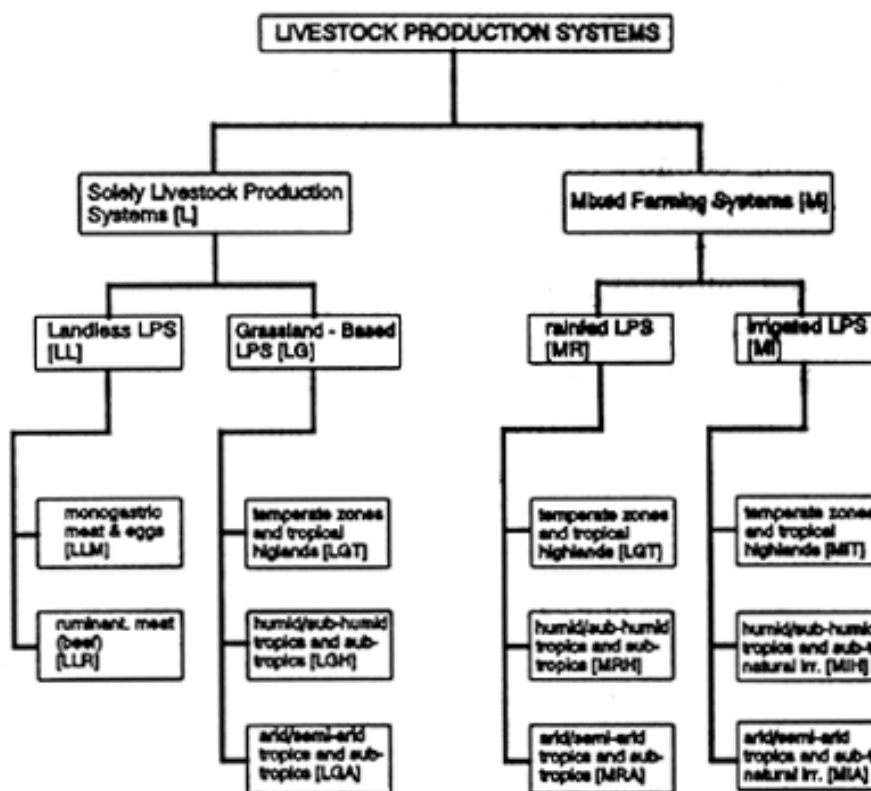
LIVESTOCK PRODUCTION SYSTEMS

Solely Livestock Production Systems [L]

Mixed Farming Systems [M]

Landless LPS [LL]

Grassland - Based LPS [LG]

rainfed LPS [MR]

Irrigated LPS [MI]

monogastric meat & eggs [LLM]

ruminant meat (beef) [LLR]

temperate zones and tropical higlands [LGT]

humid/sub-humid tropics and subtropics [LGH]

arid/semi-arid tropics and subtropics [LGA]

temperate zones and tropical highlands [LGT]

humid/sub-humid tropics and subtropics [MRH]

arid/semi-arid tropics and subtropics [MRA]

temperate zones and tropical highlands [MIT]

humid/sub-humi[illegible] tropics and sub-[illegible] natural irr. [MIH]

arid/semi-arid tropics and sub-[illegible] natural irr. [MIA]